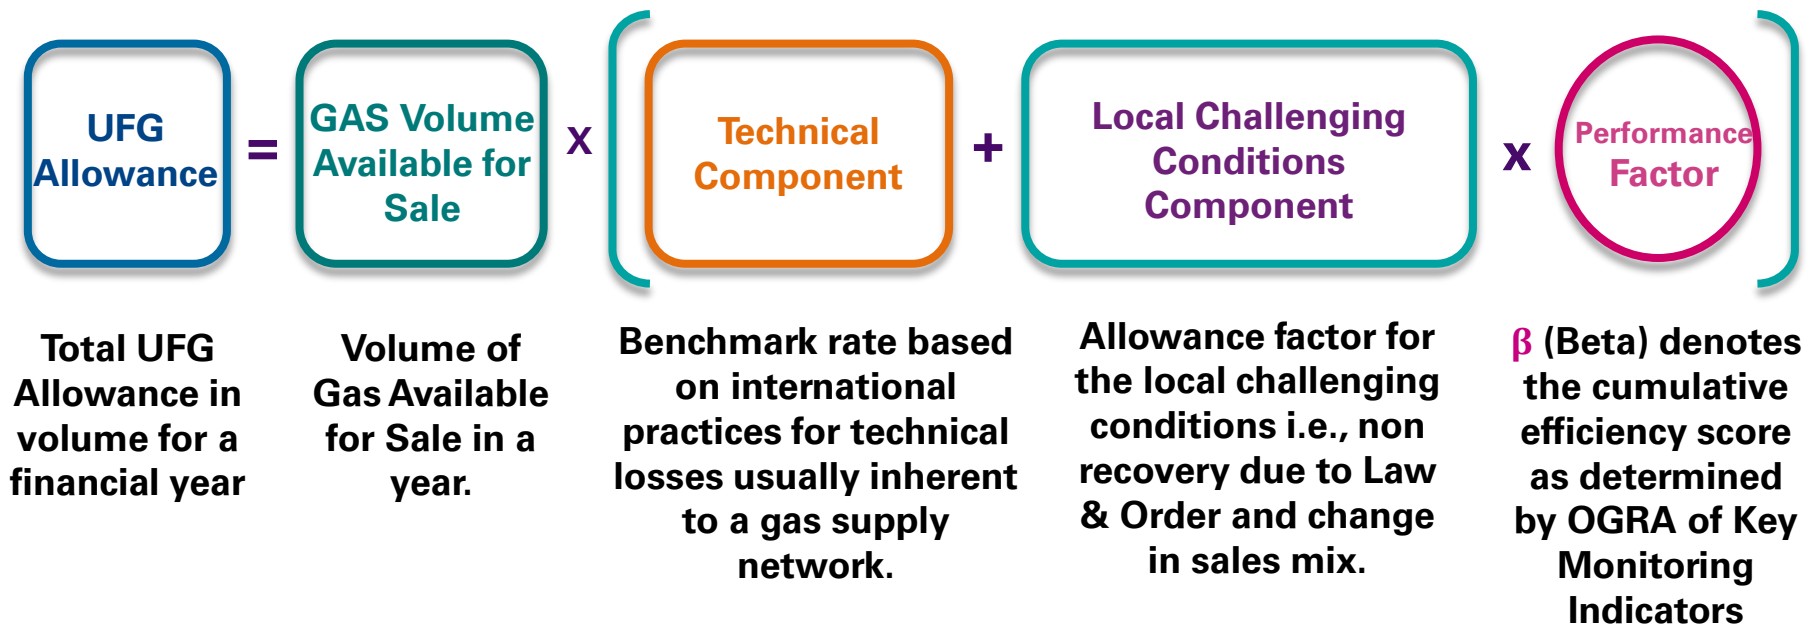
UFG Allowance = GAS Volume Available for Sale x [ Technical Component + Local Challenging Conditions Component x Performance Factor ]

Total UFG Allowance in volume for a financial year

Volume of Gas Available for Sale in a year.

Benchmark rate based on international practices for technical losses usually inherent to a gas supply network.

Allowance factor for the local challenging conditions i.e., non recovery due to Law & Order and change in sales mix.

$\beta$ (Beta) denotes the cumulative efficiency score as determined by OGRA of Key Monitoring Indicators